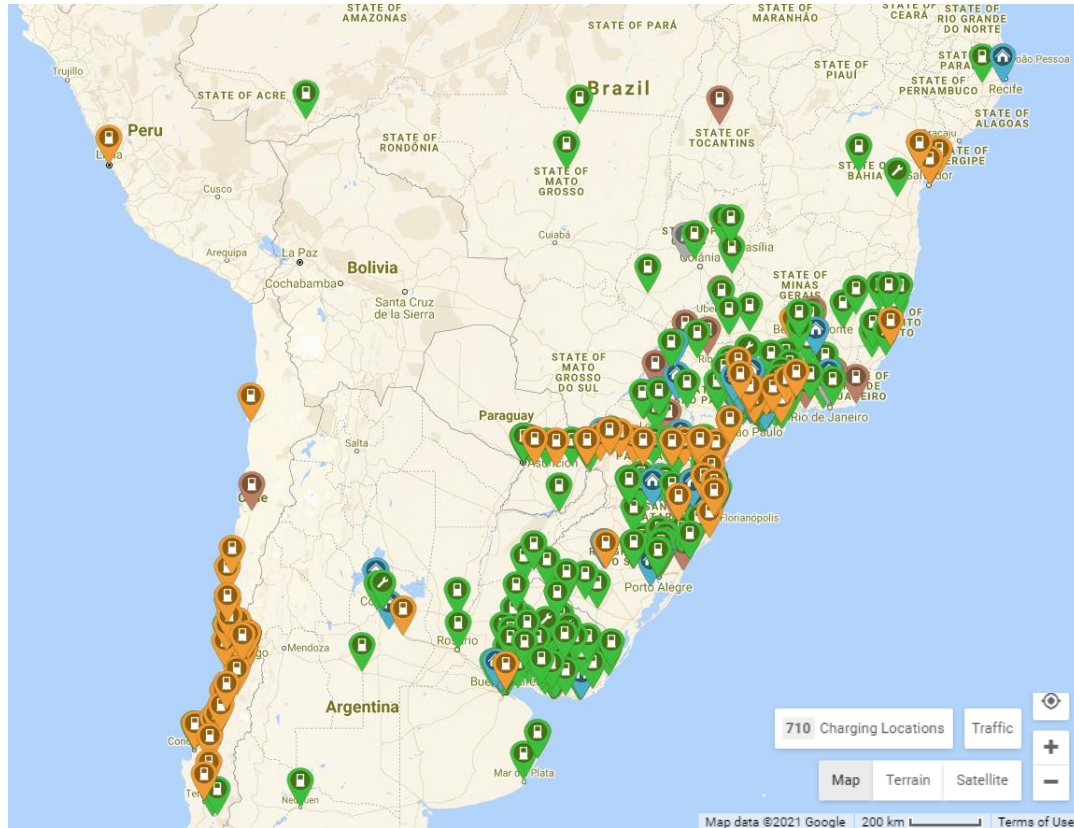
STATE OF AMAZONAS
STATE OF PARÁ
STATE OF MARANHÃO
STATE OF CEARÁ
STATE OF RIO GRANDE DO NORTE
Trujillo
STATE OF ACRE
Brazil
STATE OF PIAUÍ
STATE OF PARA
João Pessoa
STATE OF PERNAMBUCO
Recife
STATE OF ALAGOAS
Peru
Lima
STATE OF RONDÔNIA
STATE OF TOCANTINS
STATE OF MATO GROSSO
STATE OF BAHIA
STATE OF SERGIPE
Salvador
Cusco
Cuiabá
Brasília
Goiânia
Arequipa
La Paz
Bolivia
Cochabamba
Santa Cruz de la Sierra
STATE OF MINAS GERAIS
Belo Horizonte
STATE OF MATO GROSSO DO SUL
Paraguay
São Paulo
Rio de Janeiro
Salta
Asunción
Florianópolis
Porto Alegre
Rosario
Mendoza
Argentina
Buenos Aires
Mar del Plata
Neuquén
710 Charging Locations
Traffic
Map
Terrain
Satellite
+
−
Map data ©2021 Google
200 km
Terms of Use